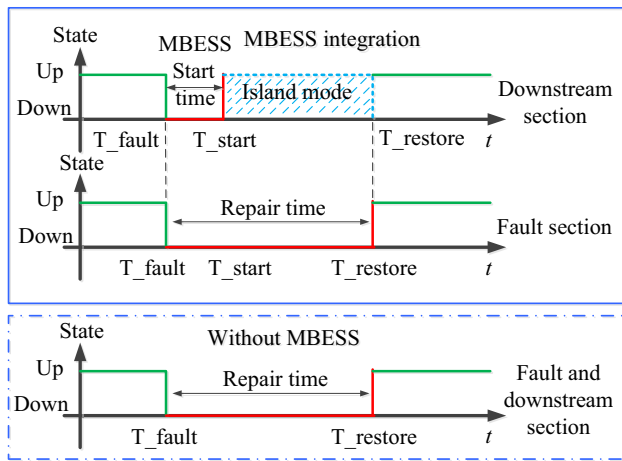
State

MBESS MBESS integration

Start time

Up

Island mode

Down

Downstream section

T_fault T_start T_restore $t$

State

Up

Repair time

Down

Fault section

T_fault T_start T_restore $t$

State

Without MBESS

Up

Repair time

Down

Fault and downstream section

T_fault T_restore $t$